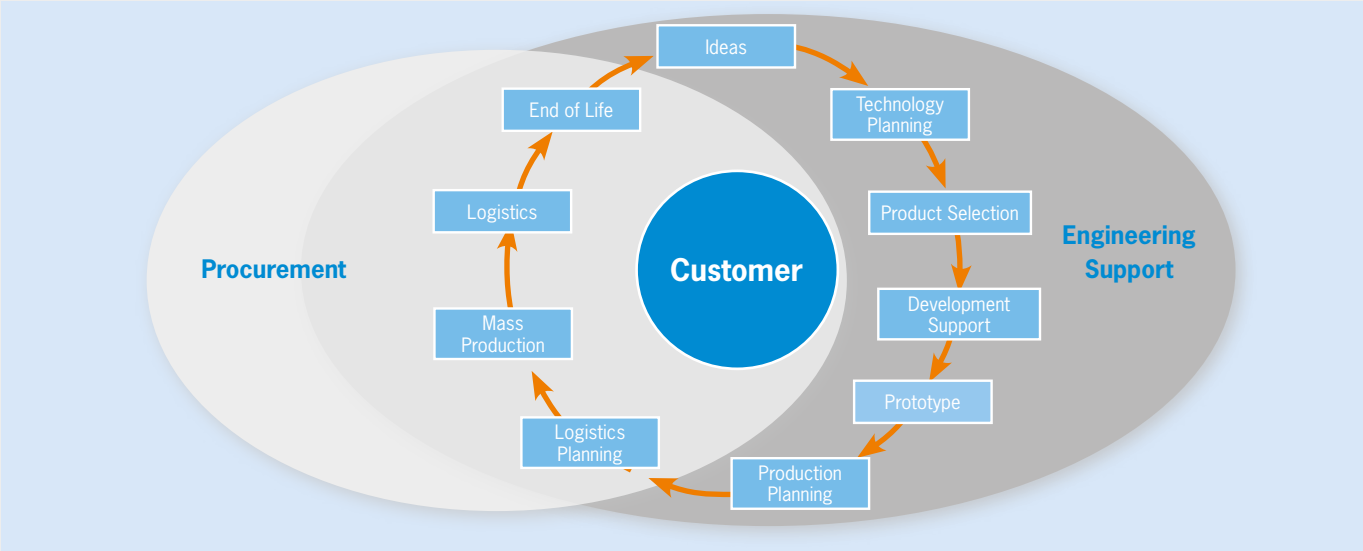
Ideas

Technology Planning

Product Selection

Development Support

Prototype

Production Planning

Logistics Planning

Mass Production

Logistics

End of Life

Customer

Procurement

Engineering Support